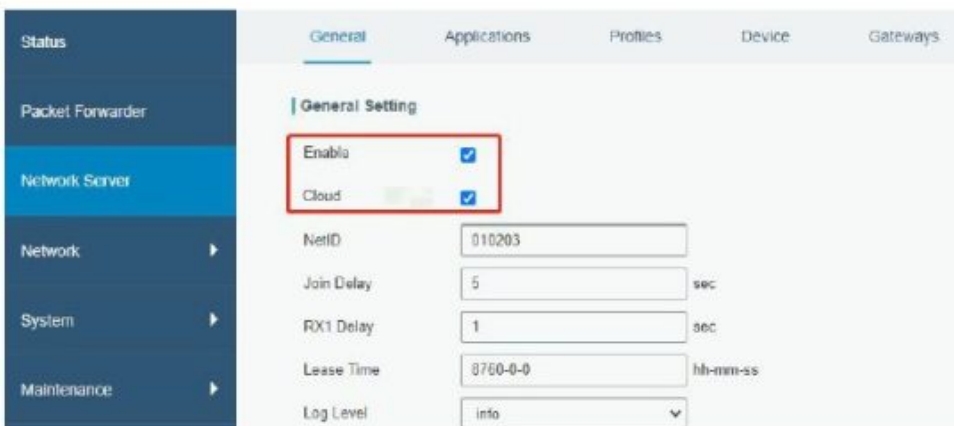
Status

Packet Forwarder

Network Server

Network

System

Maintenance

General

Applications

Profiles

Device

Gateways

General Setting

Enable

Cloud

NetID 010203

Join Delay 5 sec

RX1 Delay 1 sec

Lease Time 8760-0-0 hh-mm-ss

Log Level info